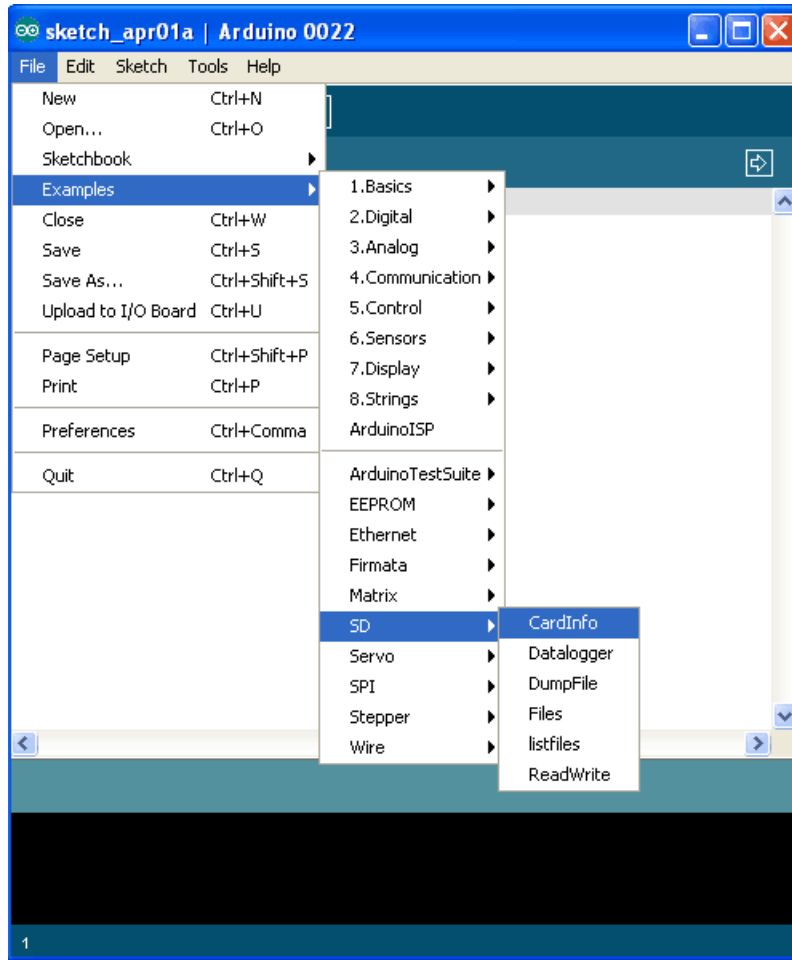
sketch_apr01a | Arduino 0022

File Edit Sketch Tools Help

| | |
|---|---|
| New | Ctrl+N |
| Open... | Ctrl+O |
| Sketchbook | |
| Examples | |
| Close | Ctrl+W |
| Save | Ctrl+S |
| Save As... | Ctrl+Shift+S |
| Upload to I/O Board | Ctrl+U |
| Page Setup | Ctrl+Shift+P |
| Print | Ctrl+P |
| Preferences | Ctrl+Comma |
| Quit | Ctrl+Q |

1.Basics
2.Digital
3.Analog
4.Communication
5.Control
6.Sensors
7.Display
8.Strings
ArduinoISP
ArduinoTestSuite
EEPROM
Ethernet
Firmata
Matrix
SD
Servo
SPI
Stepper
Wire

CardInfo
Datalogger
DumpFile
Files
listfiles
ReadWrite

1